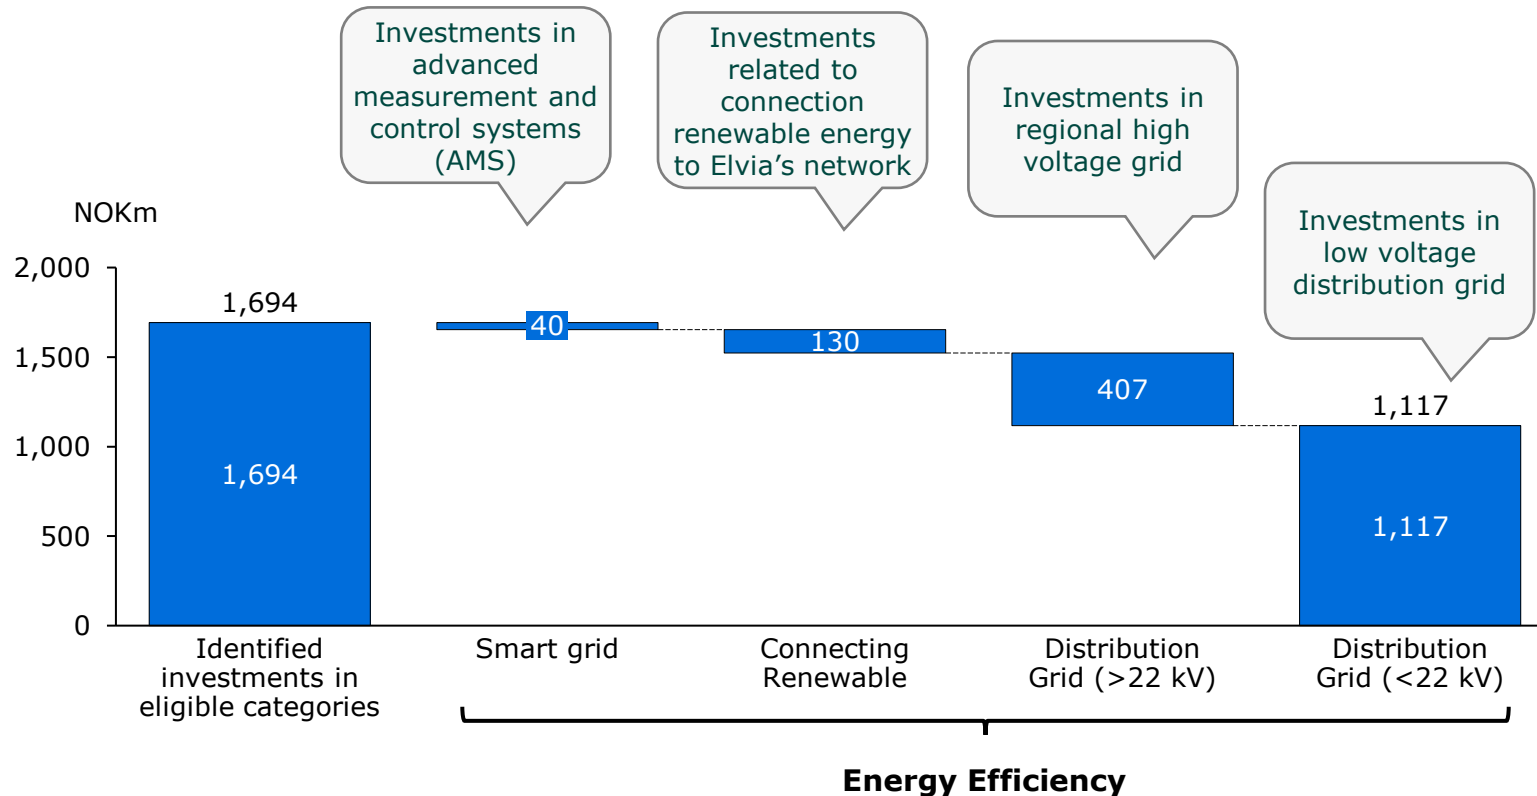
Investments in advanced measurement and control systems (AMS)

Investments related to connection renewable energy to Elvia's network

Investments in regional high voltage grid

Investments in low voltage distribution grid

NOKm

2,000
1,500
1,000
500
0

1,694
1,694
40
130
407
1,117
1,117

Identified investments in eligible categories

Smart grid

Connecting Renewable

Distribution Grid (>22 kV)

Distribution Grid (<22 kV)

Energy Efficiency